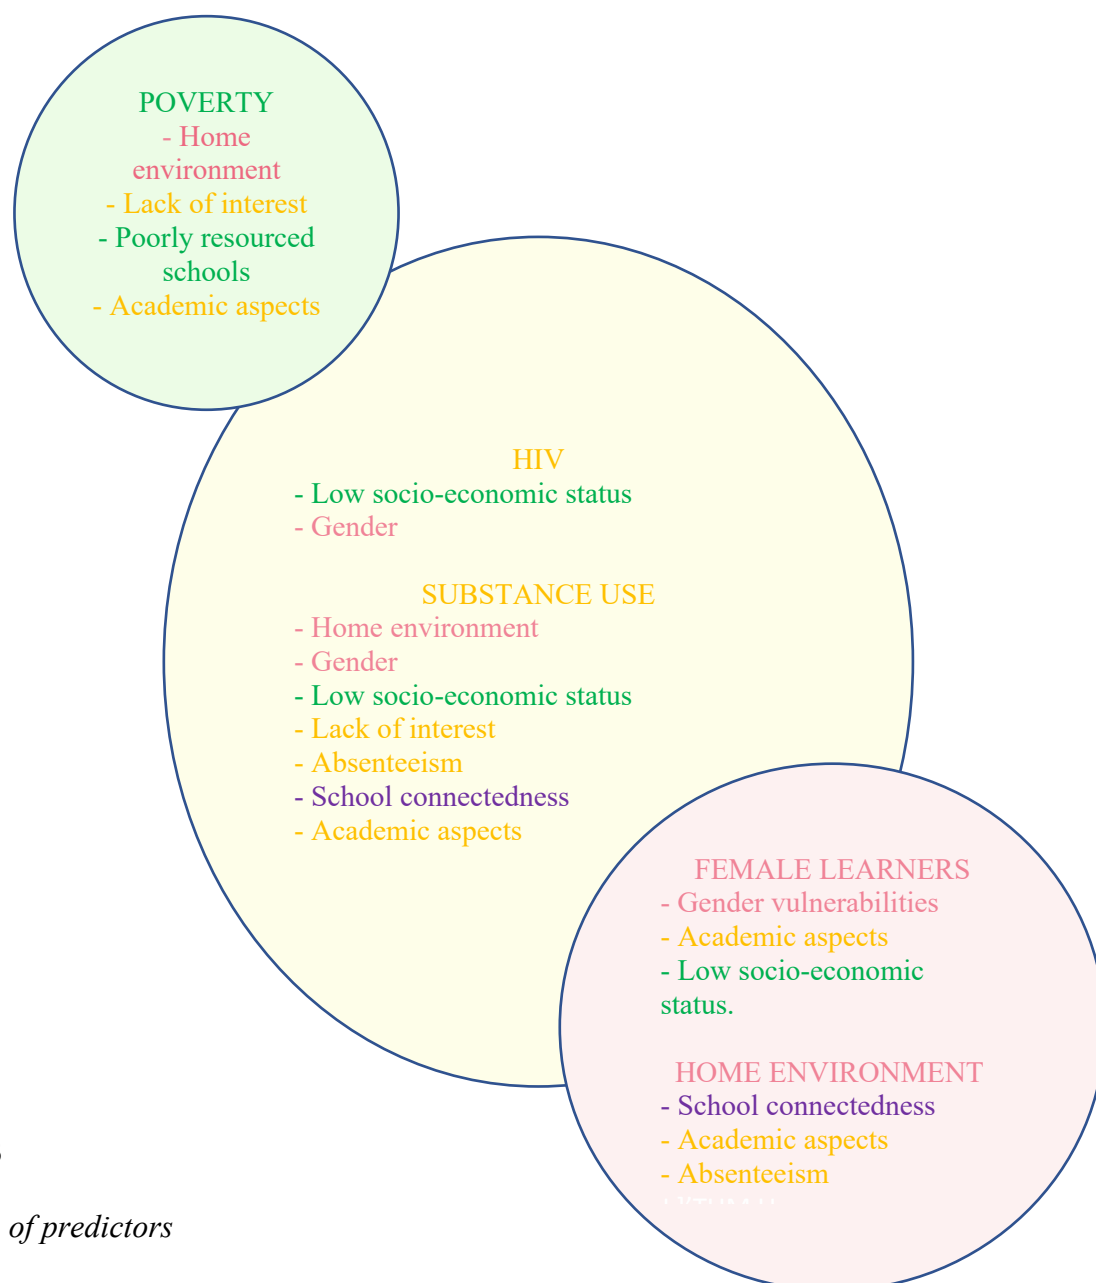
POVERTY
- Home environment
- Lack of interest
- Poorly resourced schools
- Academic aspects

HIV
- Low socio-economic status
- Gender

SUBSTANCE USE
- Home environment
- Gender
- Low socio-economic status
- Lack of interest
- Absenteeism
- School connectedness
- Academic aspects

FEMALE LEARNERS
- Gender vulnerabilities
- Academic aspects
- Low socio-economic status.

HOME ENVIRONMENT
- School connectedness
- Academic aspects
- Absenteeism
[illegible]

of predictors